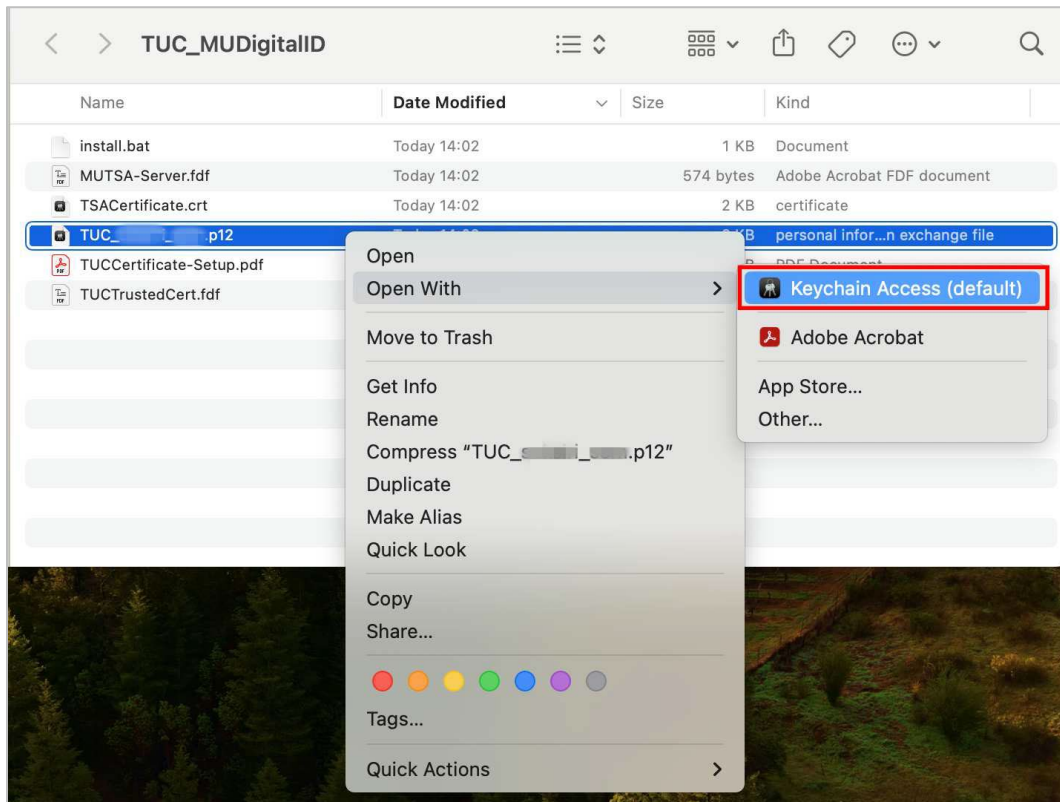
TUC_MUDigitalID

| Name | Date Modified | Size | Kind |
|---|---|---|---|
| install.bat | Today 14:02 | 1 KB | Document |
| MUTSA-Server.fdf | Today 14:02 | 574 bytes | Adobe Acrobat FDF document |
| TSACertificate.crt | Today 14:02 | 2 KB | certificate |
| TUC_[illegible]_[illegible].p12 | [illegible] | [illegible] | personal infor…n exchange file |
| TUCCertificate-Setup.pdf | | | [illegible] |
| TUCTrustedCert.fdf | | | |

Open
Open With
Move to Trash
Get Info
Rename
Compress "TUC_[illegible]_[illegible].p12"
Duplicate
Make Alias
Quick Look
Copy
Share...
Tags...
Quick Actions

Keychain Access (default)
Adobe Acrobat
App Store...
Other...